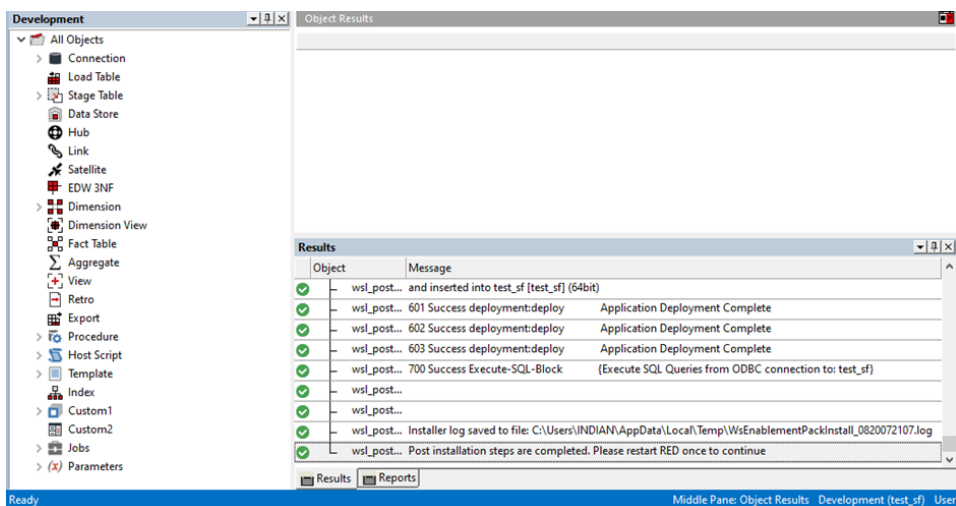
Development

All Objects
Connection
Load Table
Stage Table
Data Store
Hub
Link
Satellite
EDW 3NF
Dimension
Dimension View
Fact Table
Aggregate
View
Retro
Export
Procedure
Host Script
Template
Index
Custom1
Custom2
Jobs
Parameters

Object Results

Results

| Object | Message |
|---|---|
| wsl_post... | and inserted into test_sf [test_sf] (64bit) |
| wsl_post... | 601 Success deployment:deploy Application Deployment Complete |
| wsl_post... | 602 Success deployment:deploy Application Deployment Complete |
| wsl_post... | 603 Success deployment:deploy Application Deployment Complete |
| wsl_post... | 700 Success Execute-SQL-Block {Execute SQL Queries from ODBC connection to: test_sf} |
| wsl_post... | |
| wsl_post... | |
| wsl_post... | Installer log saved to file: C:\Users\INDIAN\AppData\Local\Temp\WsEnablementPackInstall_0820072107.log |
| wsl_post... | Post installation steps are completed. Please restart RED once to continue |

Results Reports

Ready Middle Pane: Object Results Development (test_sf) User